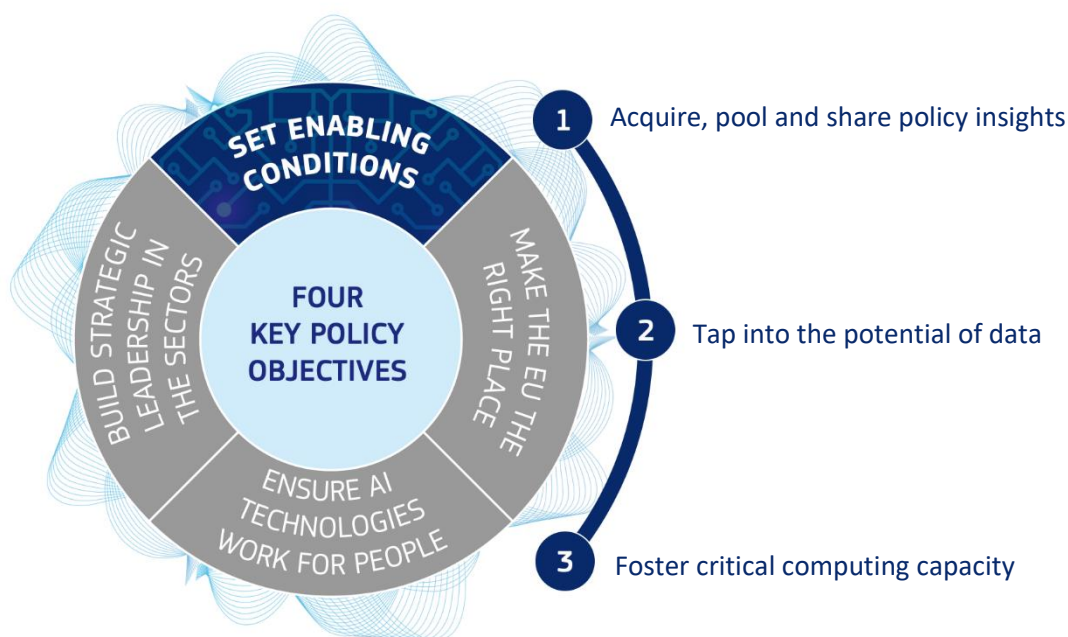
SET ENABLING CONDITIONS

BUILD STRATEGIC LEADERSHIP IN THE SECTORS

FOUR KEY POLICY OBJECTIVES

MAKE THE EU THE RIGHT PLACE

ENSURE AI TECHNOLOGIES WORK FOR PEOPLE

1 Acquire, pool and share policy insights

2 Tap into the potential of data

3 Foster critical computing capacity